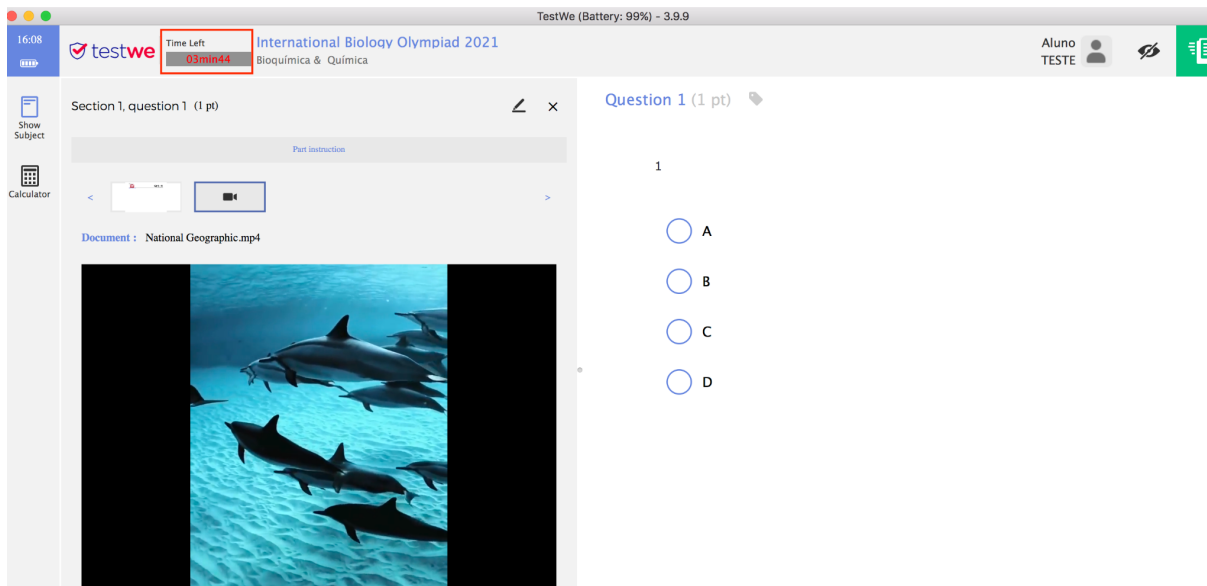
TestWe (Battery: 99%) - 3.9.9

16:08

testwe

Time Left
03min44

International Biology Olympiad 2021
Bioquímica & Química

Aluno
TESTE

Show Subject

Calculator

Section 1, question 1 (1 pt)

Part instruction

<

>

Document : National Geographic.mp4

Question 1 (1 pt)

1

A

B

C

D